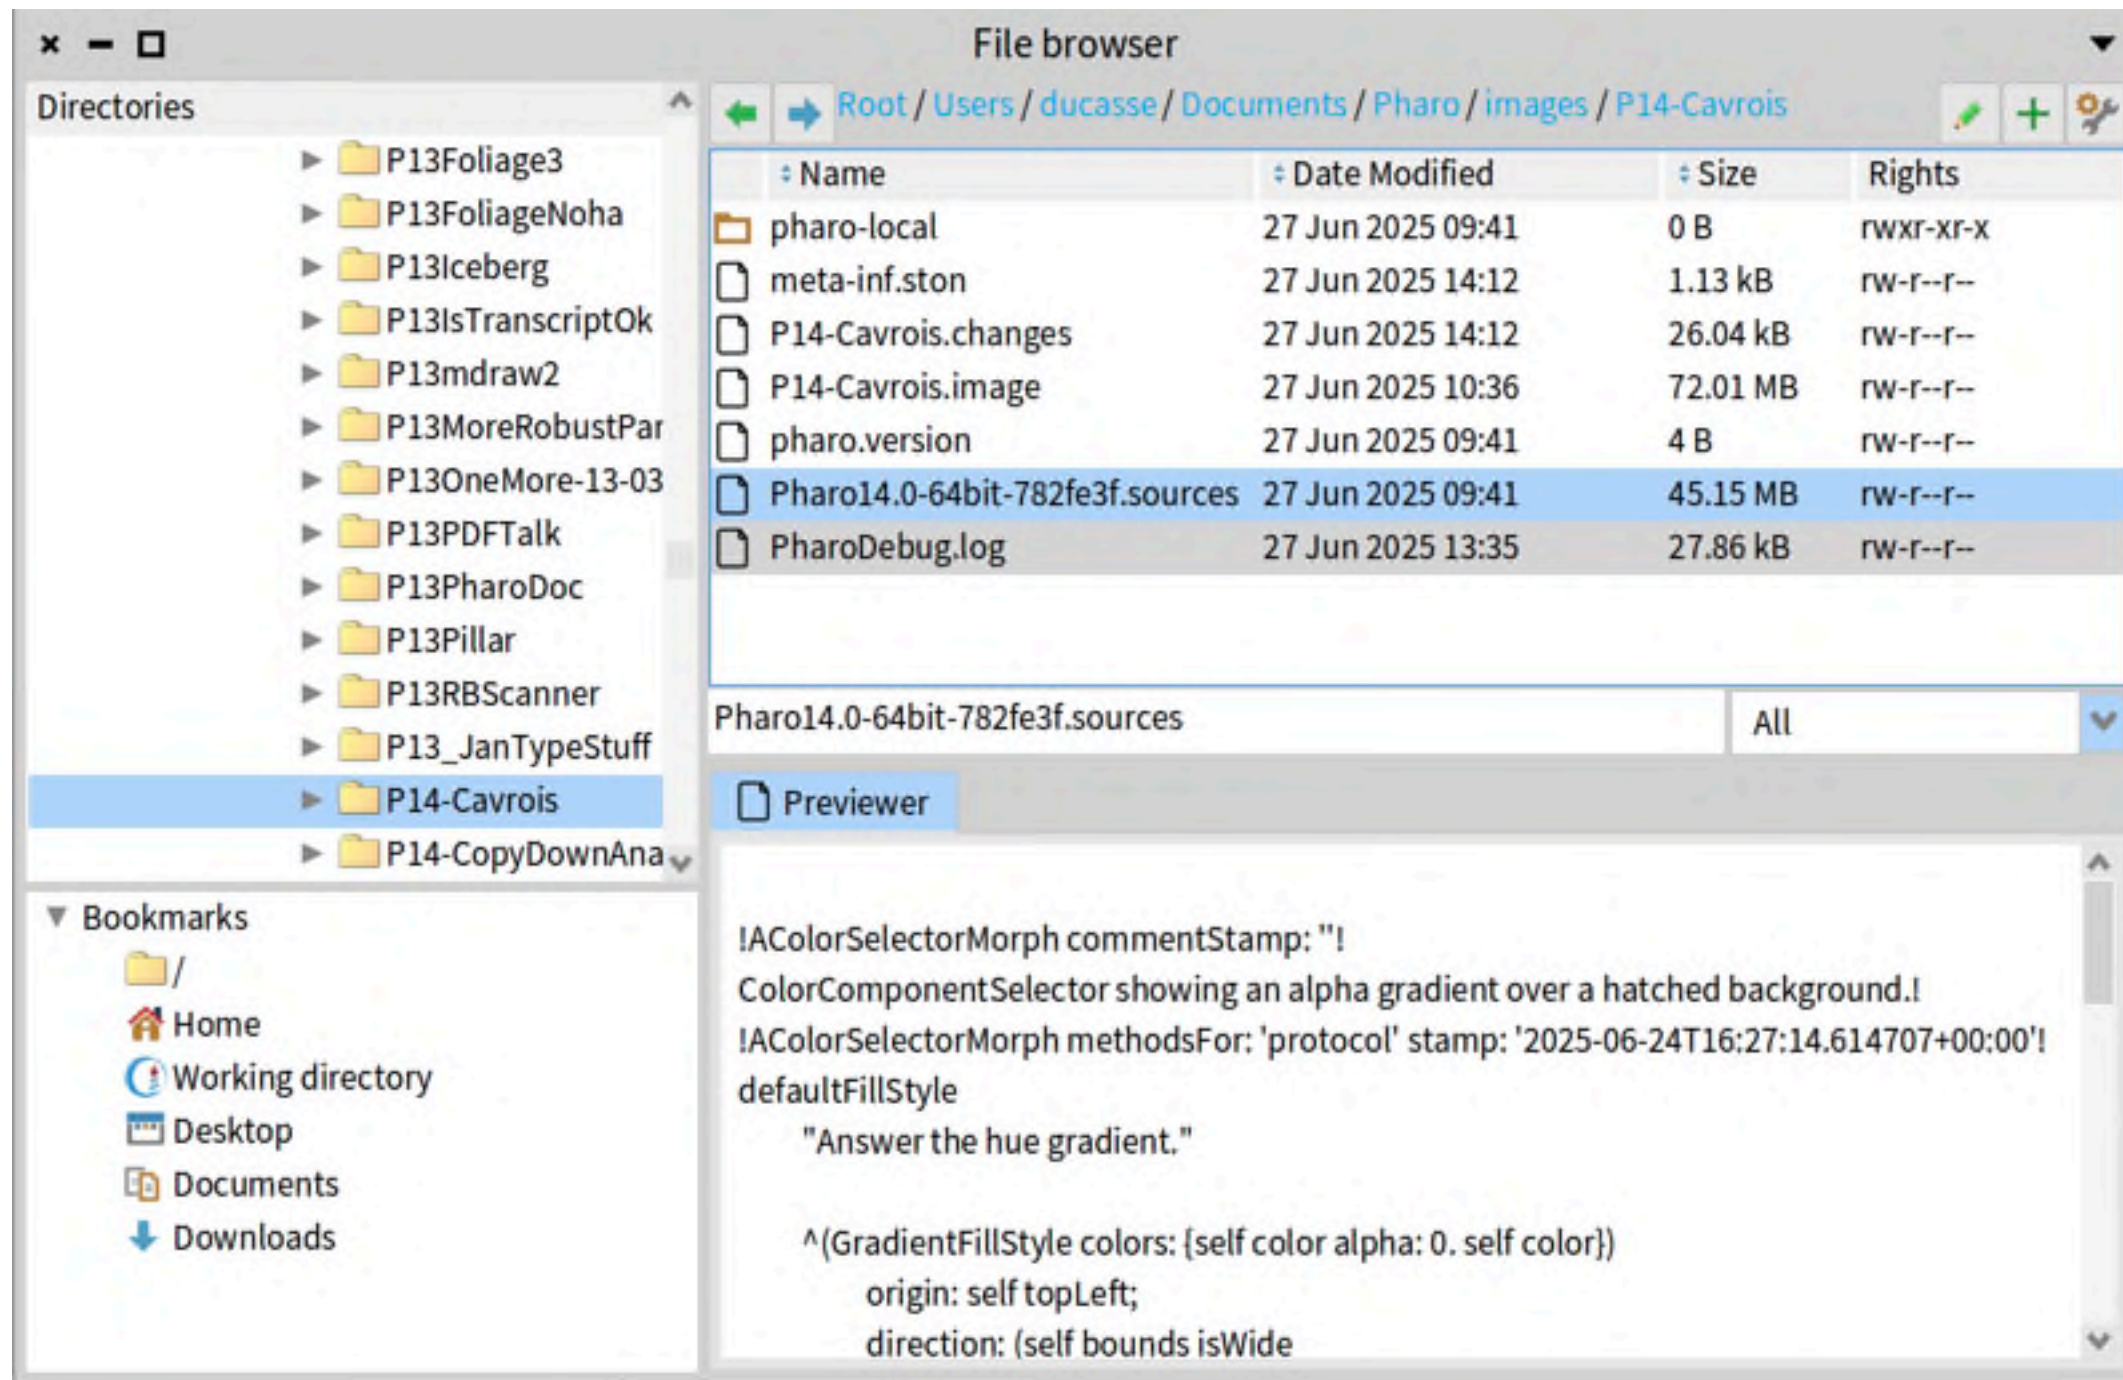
File browser

Directories

P13Foliage3
P13FoliageNoha
P13Iceberg
P13IsTranscriptOk
P13mdraw2
P13MoreRobustPar
P13OneMore-13-03
P13PDFTalk
P13PharoDoc
P13Pillar
P13RBScanner
P13_JanTypeStuff
P14-Cavrois
P14-CopyDownAna

Bookmarks
/
Home
Working directory
Desktop
Documents
Downloads

Root / Users / ducasse / Documents / Pharo / images / P14-Cavrois

| Name | Date Modified | Size | Rights |
|---|---|---|---|
| pharo-local | 27 Jun 2025 09:41 | 0 B | rwxr-xr-x |
| meta-inf.ston | 27 Jun 2025 14:12 | 1.13 kB | rw-r--r-- |
| P14-Cavrois.changes | 27 Jun 2025 14:12 | 26.04 kB | rw-r--r-- |
| P14-Cavrois.image | 27 Jun 2025 10:36 | 72.01 MB | rw-r--r-- |
| pharo.version | 27 Jun 2025 09:41 | 4 B | rw-r--r-- |
| Pharo14.0-64bit-782fe3f.sources | 27 Jun 2025 09:41 | 45.15 MB | rw-r--r-- |
| PharoDebug.log | 27 Jun 2025 13:35 | 27.86 kB | rw-r--r-- |

Pharo14.0-64bit-782fe3f.sources
All

Previewer

!AColorSelectorMorph commentStamp: ''!
ColorComponentSelector showing an alpha gradient over a hatched background.!
!AColorSelectorMorph methodsFor: 'protocol' stamp: '2025-06-24T16:27:14.614707+00:00'!
defaultFillStyle
"Answer the hue gradient."

^(GradientFillStyle colors: {self color alpha: 0. self color})
origin: self topLeft;
direction: (self bounds isWide